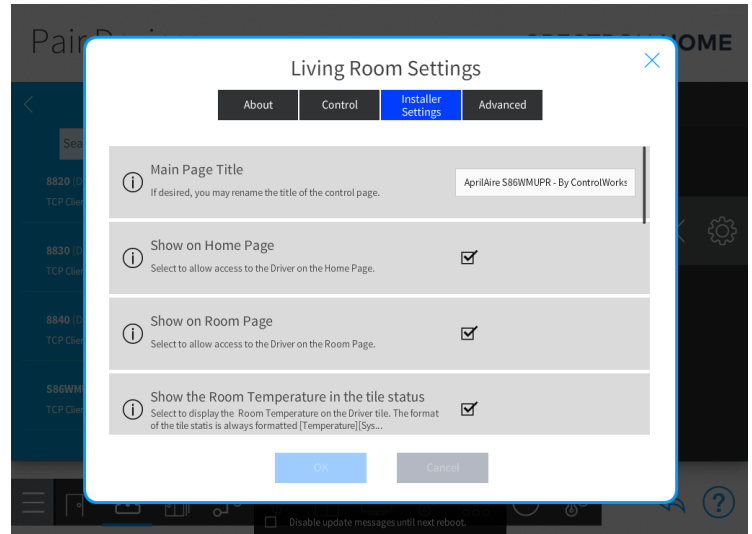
Pair D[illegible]

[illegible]HOME

Sea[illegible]

8820 (D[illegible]
TCP Clie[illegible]

8830 (D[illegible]
TCP Clie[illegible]

8840 (D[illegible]
TCP Clie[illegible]

S86WM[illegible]
TCP Clie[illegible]

Living Room Settings

About | Control | Installer Settings | Advanced

Main Page Title
If desired, you may rename the title of the control page.
AprilAire S86WMUPR - By ControlWorks

Show on Home Page
Select to allow access to the Driver on the Home Page.

Show on Room Page
Select to allow access to the Driver on the Room Page.

Show the Room Temperature in the tile status
Select to display the Room Temperature on the Driver tile. The format of the tile statis is always formatted [Temperature][Sys...

OK

Cancel

Disable update messages until next reboot.